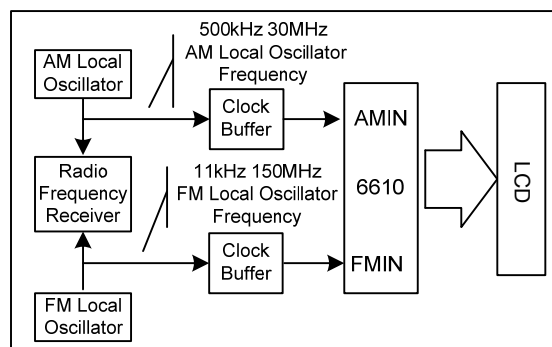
500kHz 30MHz
AM Local Oscillator
Frequency

AM Local
Oscillator

Clock
Buffer

AMIN

Radio
Frequency
Receiver

11kHz 150MHz
FM Local Oscillator
Frequency

6610

LCD

Clock
Buffer

FMIN

FM Local
Oscillator